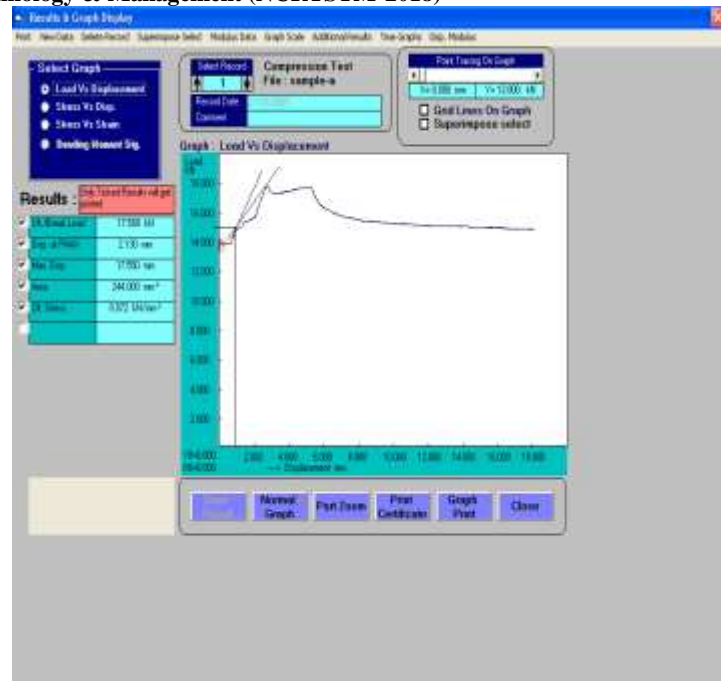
nology & Management (NCRTSTM-2018)

Results & Graph Display

Print NewData DeleteRecord Superimpose Select Modulus Data Graph Scale AdditionalResults Time Graphs Disp. Modulus

Select Graph
Load Vs Displacement
Stress Vs Disp.
Stress Vs Strain
Bending Moment Sig.

Select Record
1
Record Date
Comment

Compression Test
File : sample-a

Point Tracing On Graph
X= 0.000 mm Y= 12.000 kN
Grid Lines On Graph
Superimpose select

Results :
Only Ticked Results will get printed

| Ult. Break Load | 17.500 kN |
|---|---|
| Disp. at Peak | 2.130 mm |
| Max. Disp. | 17.850 mm |
| Area | 244.000 mm² |
| Ult. Stress | 0.072 kN/mm² |
| | |

Graph : Load Vs Displacement

Load kN
18.000
16.000
14.000
12.000
10.000
8.000
6.000
4.000
2.000
X=0.000
Y=0.000
2.000 4.000 6.000 8.000 10.000 12.000 14.000 16.000 18.000
---> Displacement mm

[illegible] Normal Graph Part Zoom Print Certificate Graph Print Close